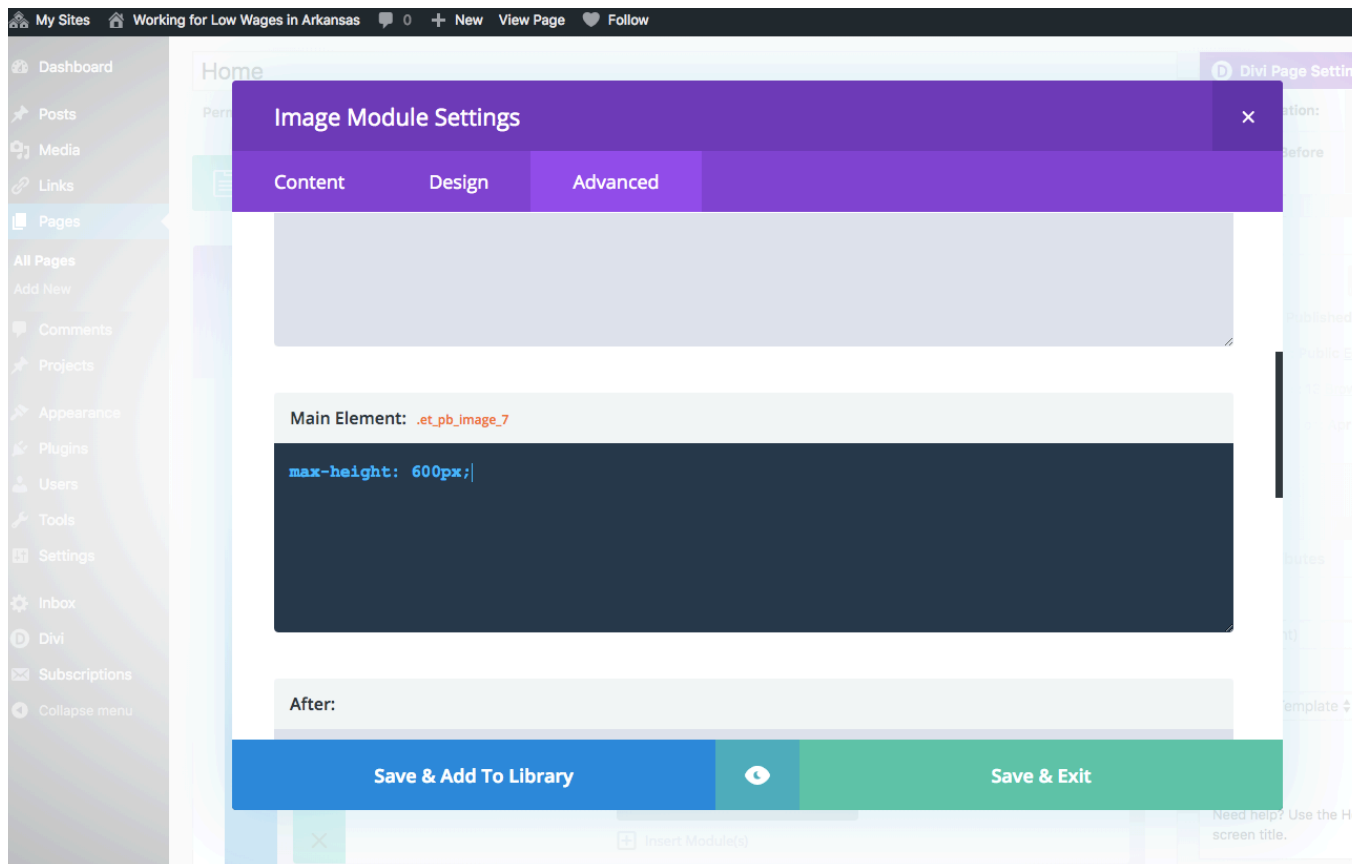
My Sites Working for Low Wages in Arkansas 0 New View Page Follow

Dashboard
Posts
Media
Links
Pages
All Pages
Add New
Comments
Projects
Appearance
Plugins
Users
Tools
Settings
Inbox
Divi
Subscriptions
Collapse menu

Home

Divi Page Settin

Image Module Settings ×

Content Design Advanced

Main Element: .et_pb_image_7

max-height: 600px;

After:

Save & Add To Library Save & Exit

Insert Module(s)

Need help? Use the H screen title.